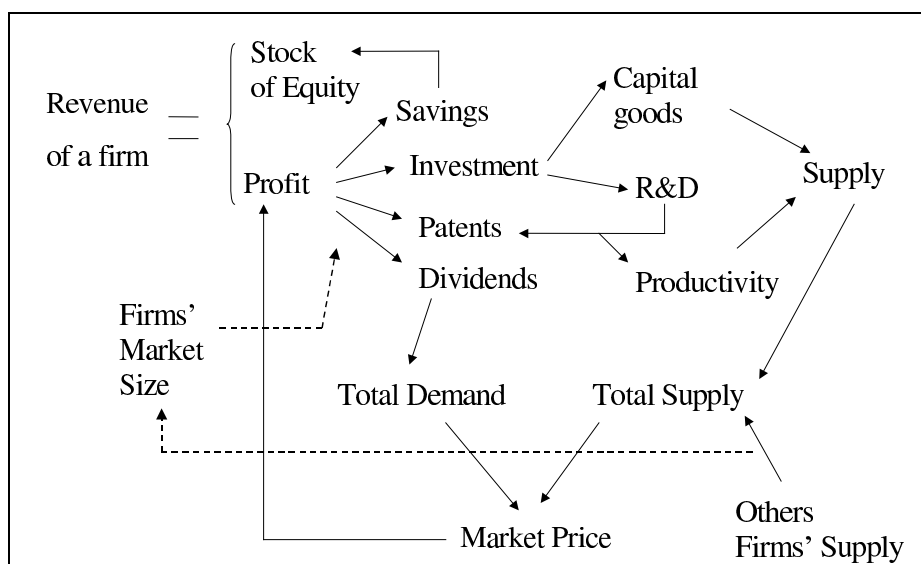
Revenue of a firm

Stock of Equity

Profit

Savings

Investment

Patents

Dividends

Capital goods

R&D

Productivity

Supply

Firms' Market Size

Total Demand

Total Supply

Market Price

Others Firms' Supply